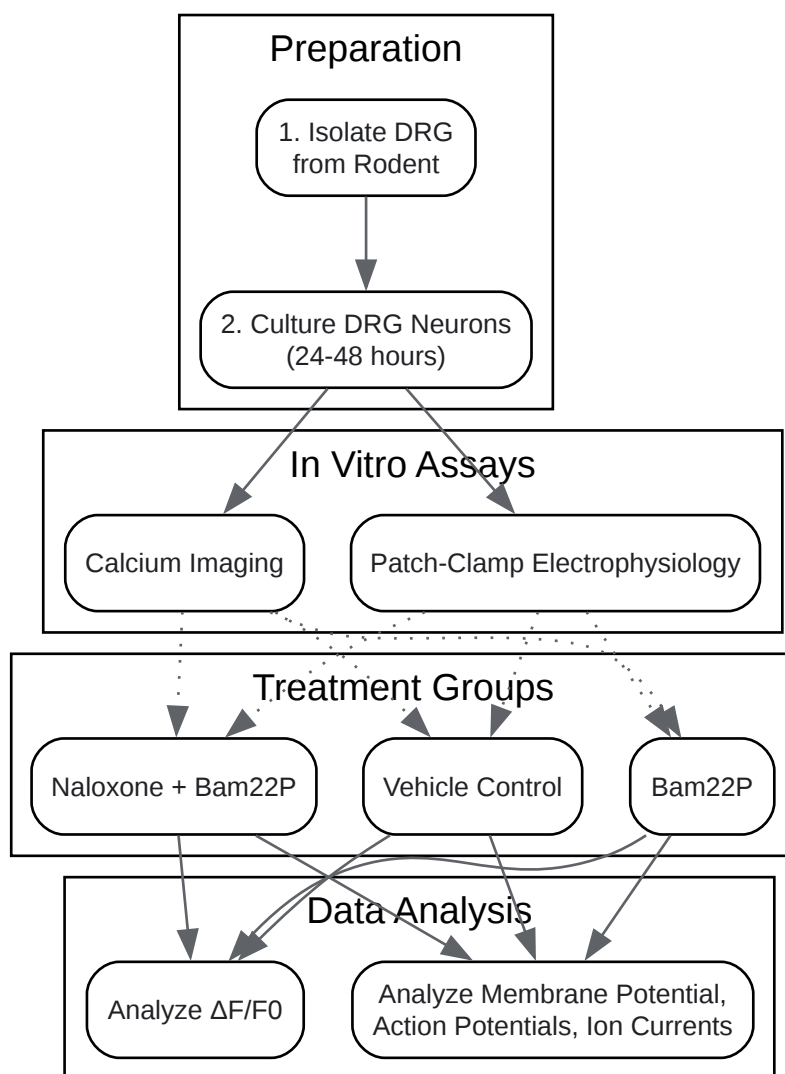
Preparation

1. Isolate DRG from Rodent

2. Culture DRG Neurons (24-48 hours)

In Vitro Assays

Calcium Imaging

Patch-Clamp Electrophysiology

Treatment Groups

Naloxone + Bam22P

Vehicle Control

Bam22P

Data Analysis

Analyze ΔF/F0

Analyze Membrane Potential, Action Potentials, Ion Currents